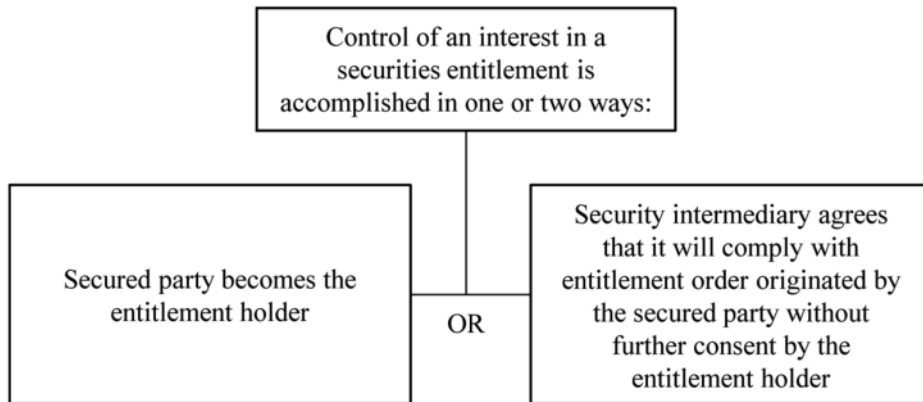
Control of an interest in a securities entitlement is accomplished in one or two ways:

Secured party becomes the entitlement holder

OR

Security intermediary agrees that it will comply with entitlement order originated by the secured party without further consent by the entitlement holder